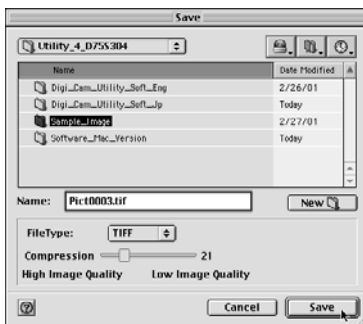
Save

Utility_4_D75S304

| Name | Date Modified |
|---|---|
| Digi_Cam_Utility_Soft_Eng | 2/26/01 |
| Digi_Cam_Utility_Soft_Jp | Today |
| Sample_Image | 2/27/01 |
| Software_Mac_Version | Today |

Name: Pict0003.tif

New

FileType: TIFF

Compression 21

High Image Quality Low Image Quality

Cancel Save